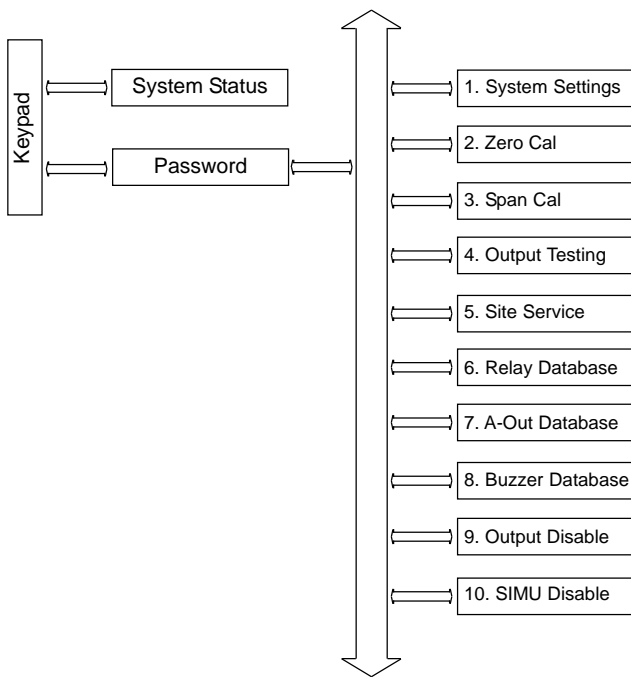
Keypad

System Status

Password

1. System Settings

2. Zero Cal

3. Span Cal

4. Output Testing

5. Site Service

6. Relay Database

7. A-Out Database

8. Buzzer Database

9. Output Disable

10. SIMU Disable